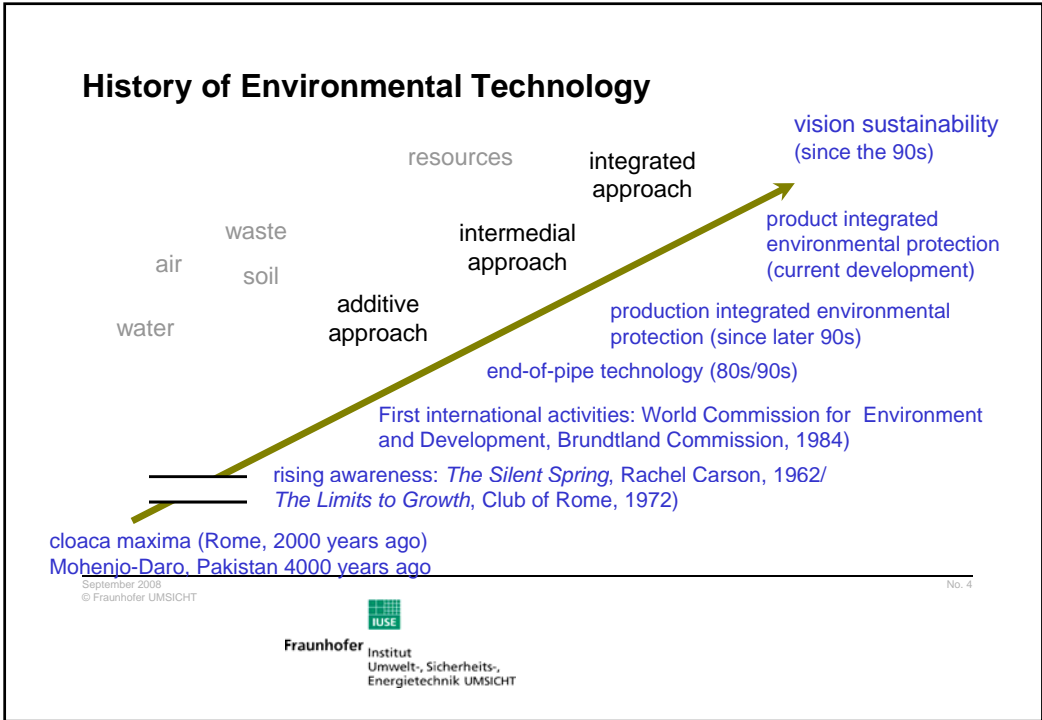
History of Environmental Technology

vision sustainability (since the 90s)

resources

integrated approach

waste

intermedial approach

air

soil

additive approach

water

product integrated environmental protection (current development)

production integrated environmental protection (since later 90s)

end-of-pipe technology (80s/90s)

First international activities: World Commission for Environment and Development, Brundtland Commission, 1984)

rising awareness: *The Silent Spring*, Rachel Carson, 1962/ *The Limits to Growth*, Club of Rome, 1972)

cloaca maxima (Rome, 2000 years ago)
Mohenjo-Daro, Pakistan 4000 years ago

September 2008
© Fraunhofer UMSICHT

No. 4

IUSE

Fraunhofer Institut Umwelt-, Sicherheits-, Energietechnik UMSICHT